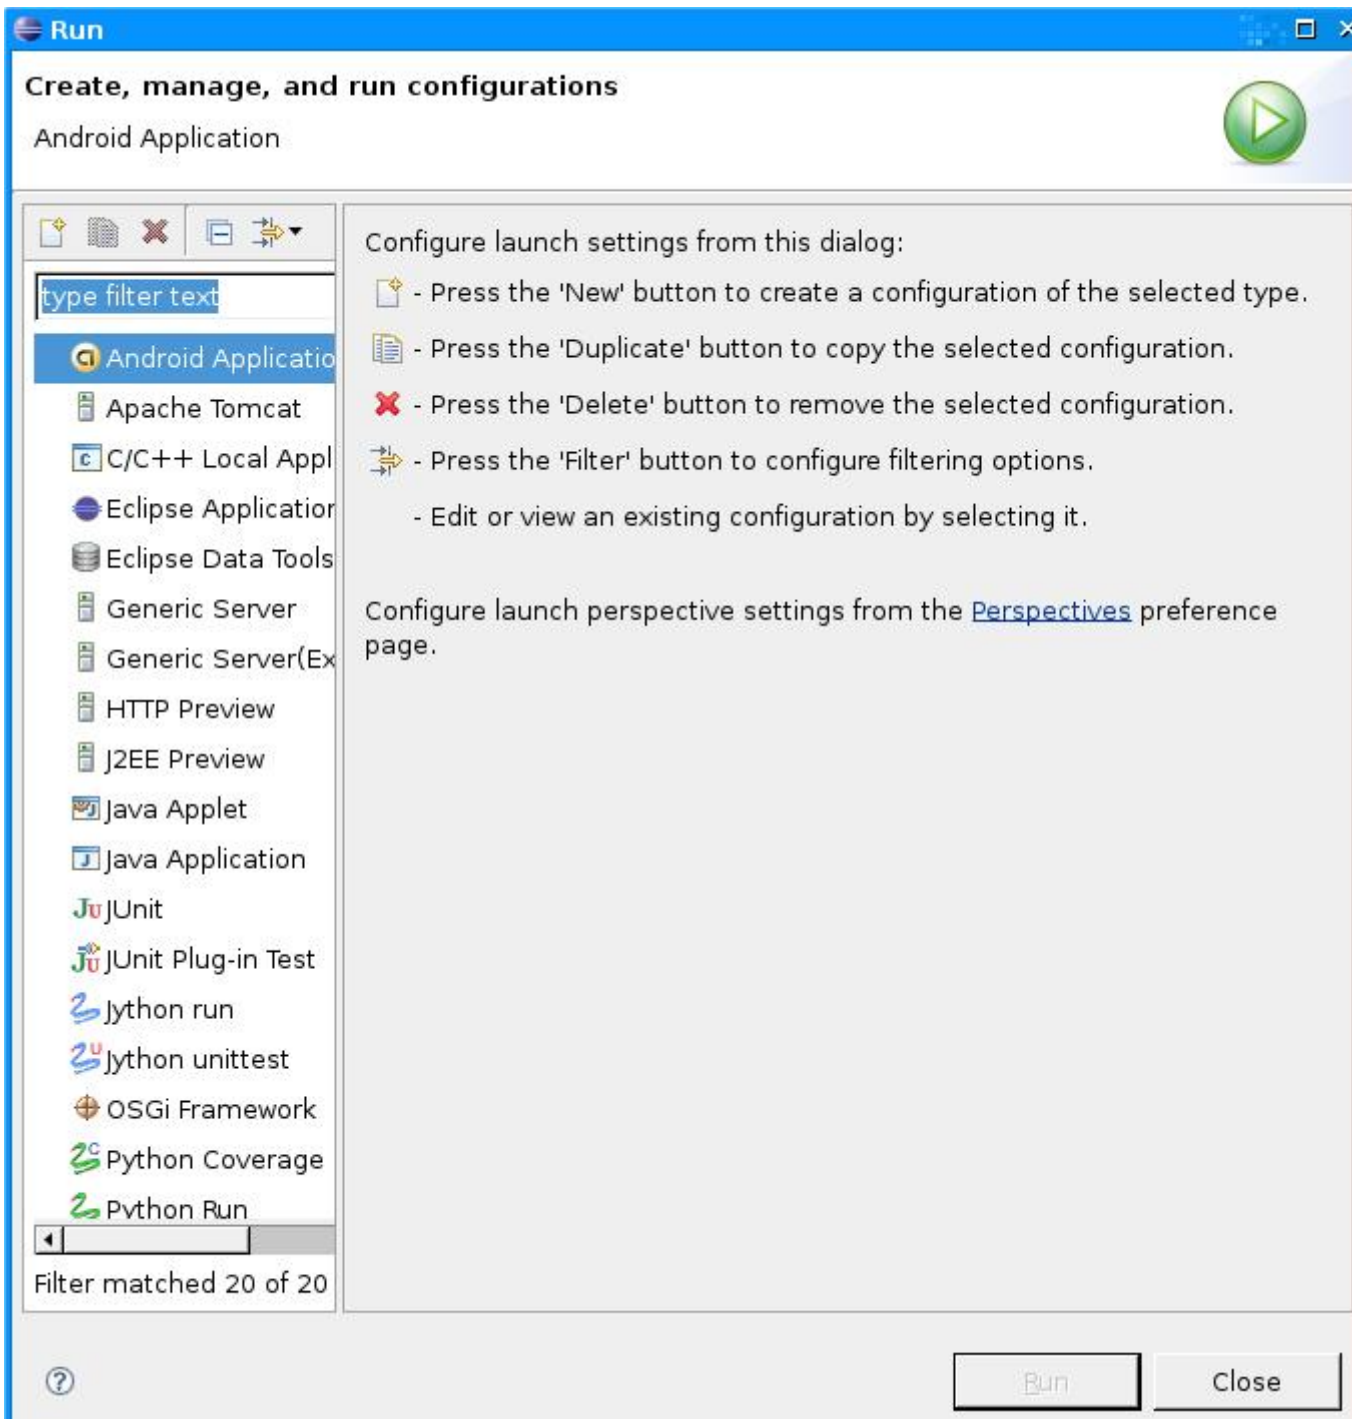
Run

Create, manage, and run configurations

Android Application

type filter text

Android Applicatio
Apache Tomcat
C/C++ Local Appl
Eclipse Applicatior
Eclipse Data Tools
Generic Server
Generic Server(Ex
HTTP Preview
J2EE Preview
Java Applet
Java Application
JUnit
JUnit Plug-in Test
Jython run
Jython unittest
OSGi Framework
Python Coverage
Python Run

Filter matched 20 of 20

Configure launch settings from this dialog:

- Press the 'New' button to create a configuration of the selected type.

- Press the 'Duplicate' button to copy the selected configuration.

- Press the 'Delete' button to remove the selected configuration.

- Press the 'Filter' button to configure filtering options.

- Edit or view an existing configuration by selecting it.

Configure launch perspective settings from the Perspectives preference page.

Run

Close